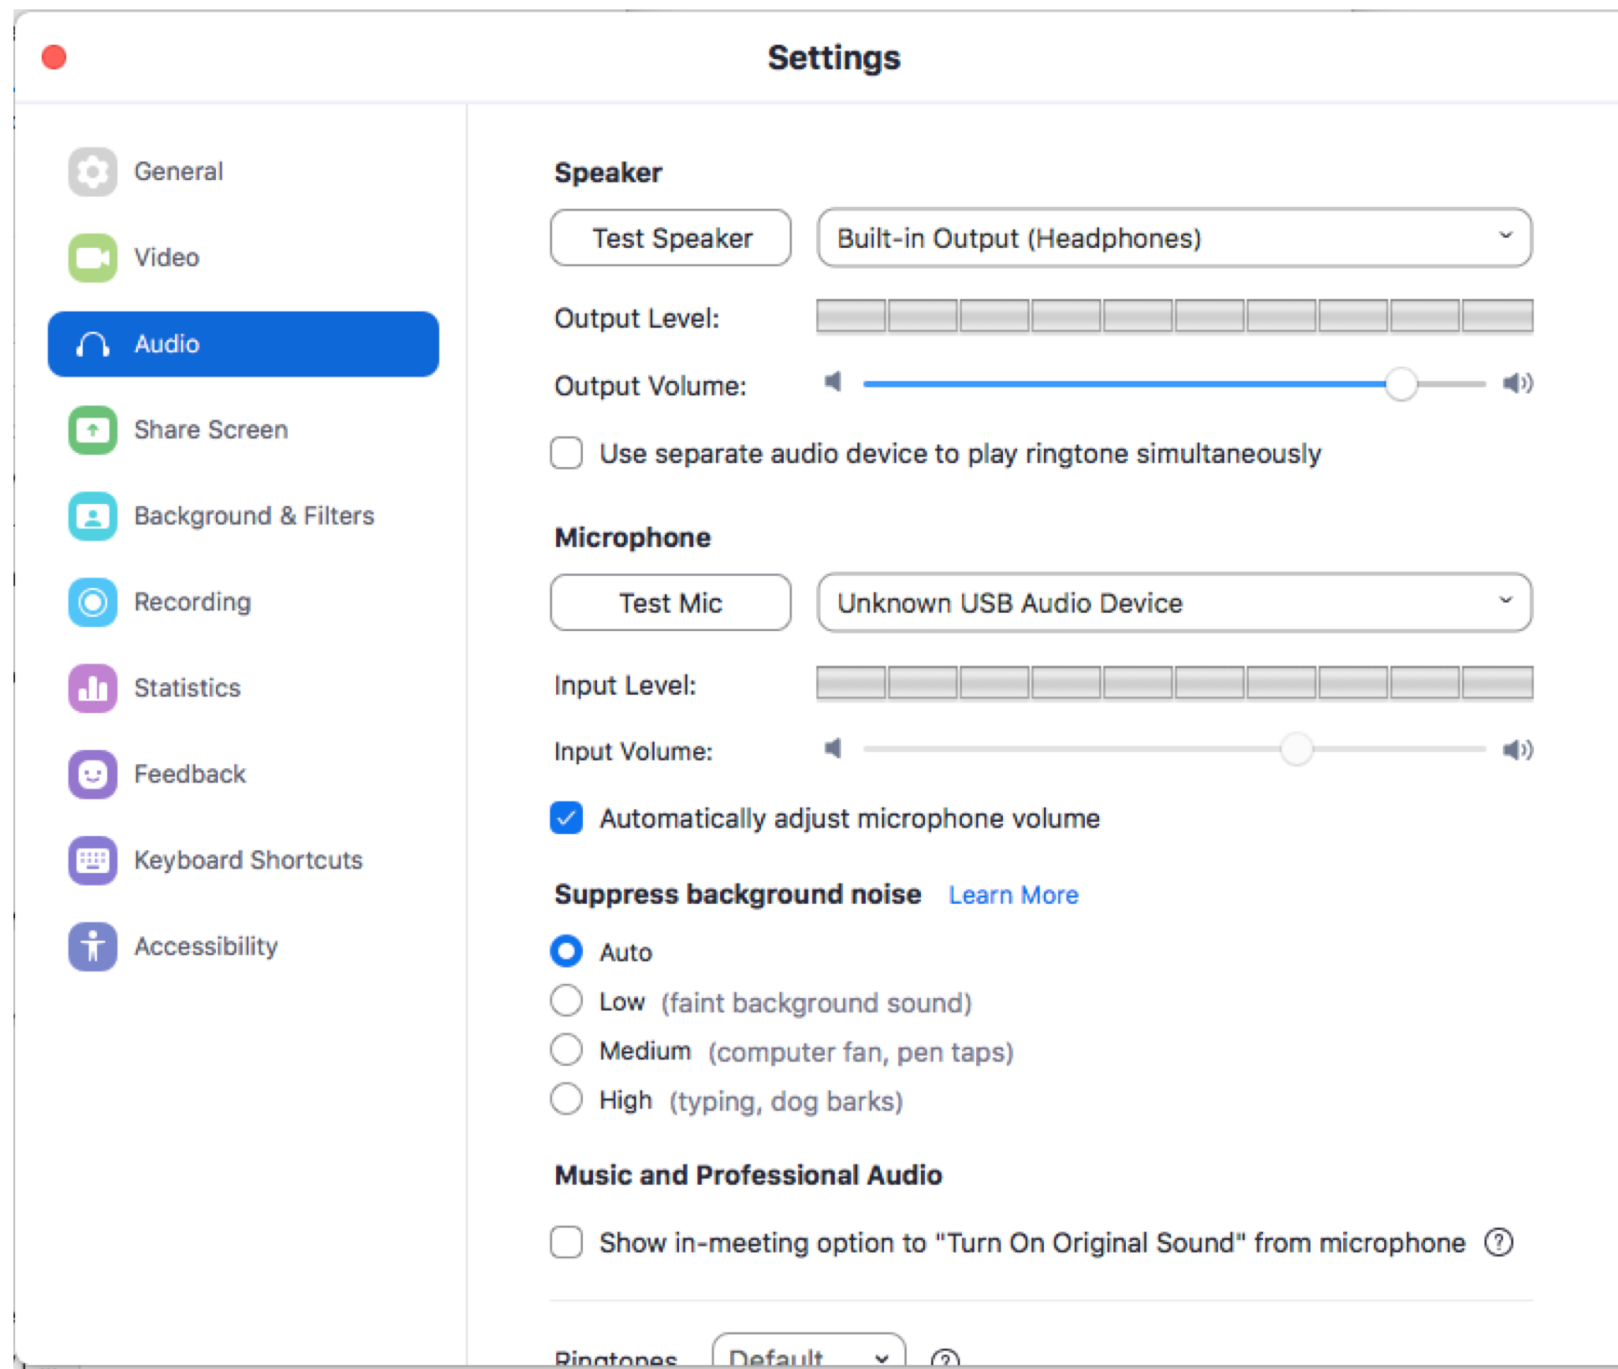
Settings

General
Video
Audio
Share Screen
Background & Filters
Recording
Statistics
Feedback
Keyboard Shortcuts
Accessibility

Speaker

Test Speaker
Built-in Output (Headphones)

Output Level:

Output Volume:

Use separate audio device to play ringtone simultaneously

Microphone

Test Mic
Unknown USB Audio Device

Input Level:

Input Volume:

Automatically adjust microphone volume

Suppress background noise Learn More

Auto
Low (faint background sound)
Medium (computer fan, pen taps)
High (typing, dog barks)

Music and Professional Audio

Show in-meeting option to "Turn On Original Sound" from microphone

Ringtones Default